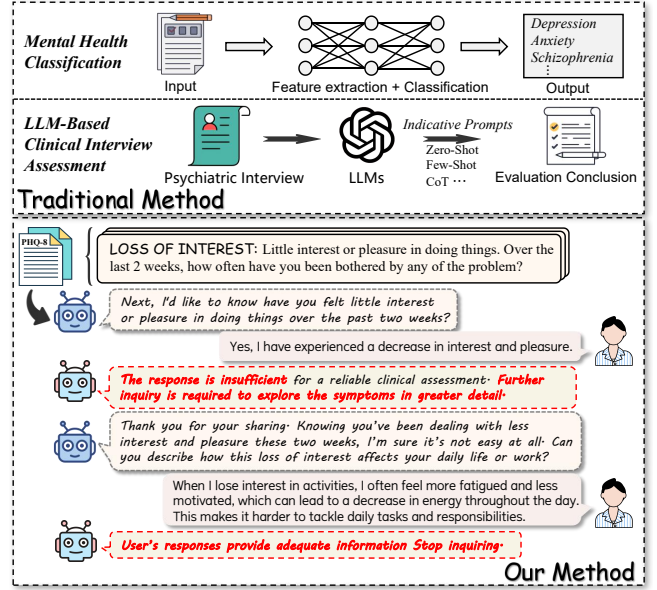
Mental Health Classification

Input

Feature extraction + Classification

Depression
Anxiety
Schizophrenia
⋮

Output

LLM-Based Clinical Interview Assessment

Psychiatric Interview

LLMs

Indicative Prompts

Zero-Shot
Few-Shot
CoT ⋯

Evaluation Conclusion

Traditional Method

PHQ-8

LOSS OF INTEREST: Little interest or pleasure in doing things. Over the last 2 weeks, how often have you been bothered by any of the problem?

Next, I'd like to know have you felt little interest or pleasure in doing things over the past two weeks?

Yes, I have experienced a decrease in interest and pleasure.

The response is insufficient for a reliable clinical assessment. Further inquiry is required to explore the symptoms in greater detail.

Thank you for your sharing. Knowing you've been dealing with less interest and pleasure these two weeks, I'm sure it's not easy at all. Can you describe how this loss of interest affects your daily life or work?

When I lose interest in activities, I often feel more fatigued and less motivated, which can lead to a decrease in energy throughout the day. This makes it harder to tackle daily tasks and responsibilities.

User's responses provide adequate information Stop inquiring.

Our Method